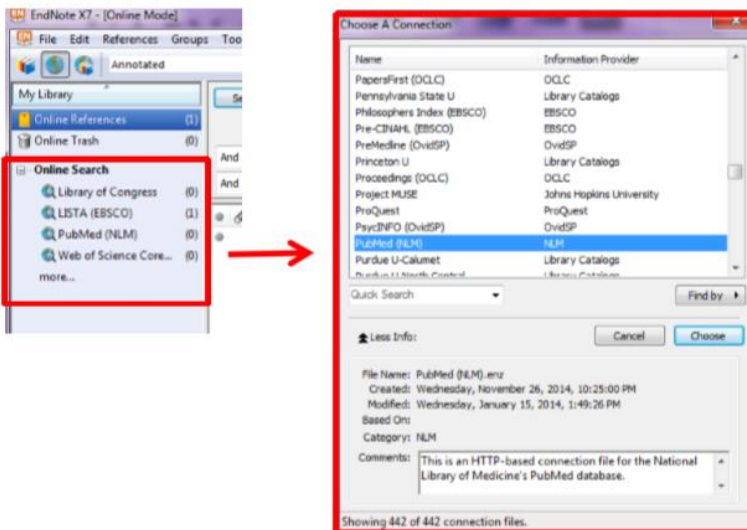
EndNote X7 - [Online Mode]

File Edit References Groups Too

Annotated

My Library

Online References (1)

Online Trash (0)

Online Search

Library of Congress (0)

LISTA (EBSCO) (1)

PubMed (NLM) (0)

Web of Science Core... (0)

more...

And

And

Choose A Connection

| Name | Information Provider |
|---|---|
| PapersFirst (OCLC) | OCLC |
| Pennsylvania State U | Library Catalogs |
| Philosophers Index (EBSCO) | EBSCO |
| Pre-CINAHL (EBSCO) | EBSCO |
| PreMedline (OvidSP) | OvidSP |
| Princeton U | Library Catalogs |
| Proceedings (OCLC) | OCLC |
| Project MUSE | Johns Hopkins University |
| ProQuest | ProQuest |
| PsycINFO (OvidSP) | OvidSP |
| PubMed (NLM) | NLM |
| Purdue U-Calumet | Library Catalogs |
| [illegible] | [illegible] |

Quick Search

Find by

Less Info:

Cancel

Choose

File Name: PubMed (NLM).enz

Created: Wednesday, November 26, 2014, 10:25:00 PM

Modified: Wednesday, January 15, 2014, 1:49:26 PM

Based On:

Category: NLM

Comments: This is an HTTP-based connection file for the National Library of Medicine's PubMed database.

Showing 442 of 442 connection files.